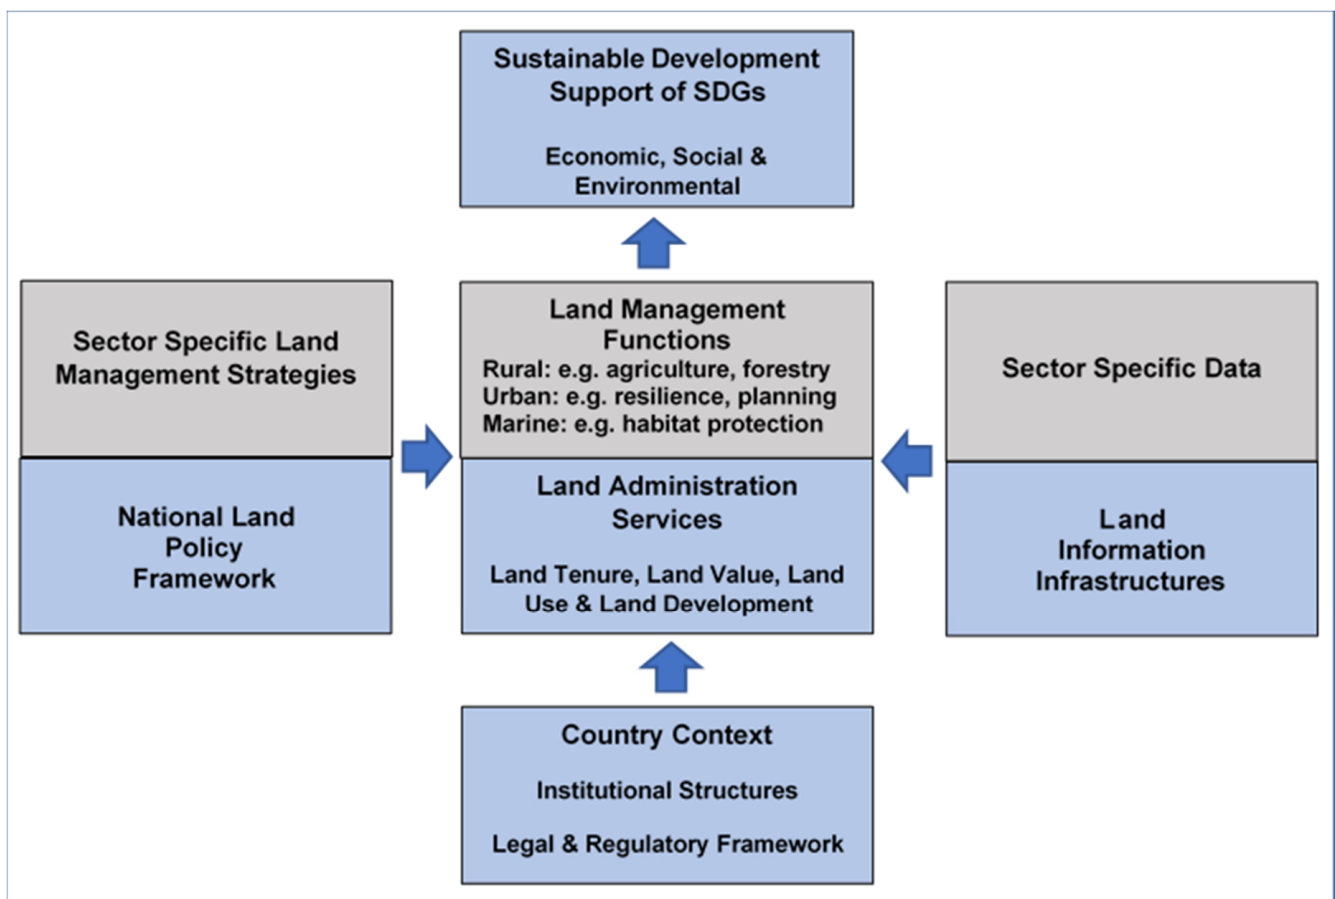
Sustainable Development Support of SDGs

Economic, Social & Environmental

Sector Specific Land Management Strategies

National Land Policy Framework

Land Management Functions
Rural: e.g. agriculture, forestry
Urban: e.g. resilience, planning
Marine: e.g. habitat protection

Land Administration Services

Land Tenure, Land Value, Land Use & Land Development

Sector Specific Data

Land Information Infrastructures

Country Context

Institutional Structures

Legal & Regulatory Framework